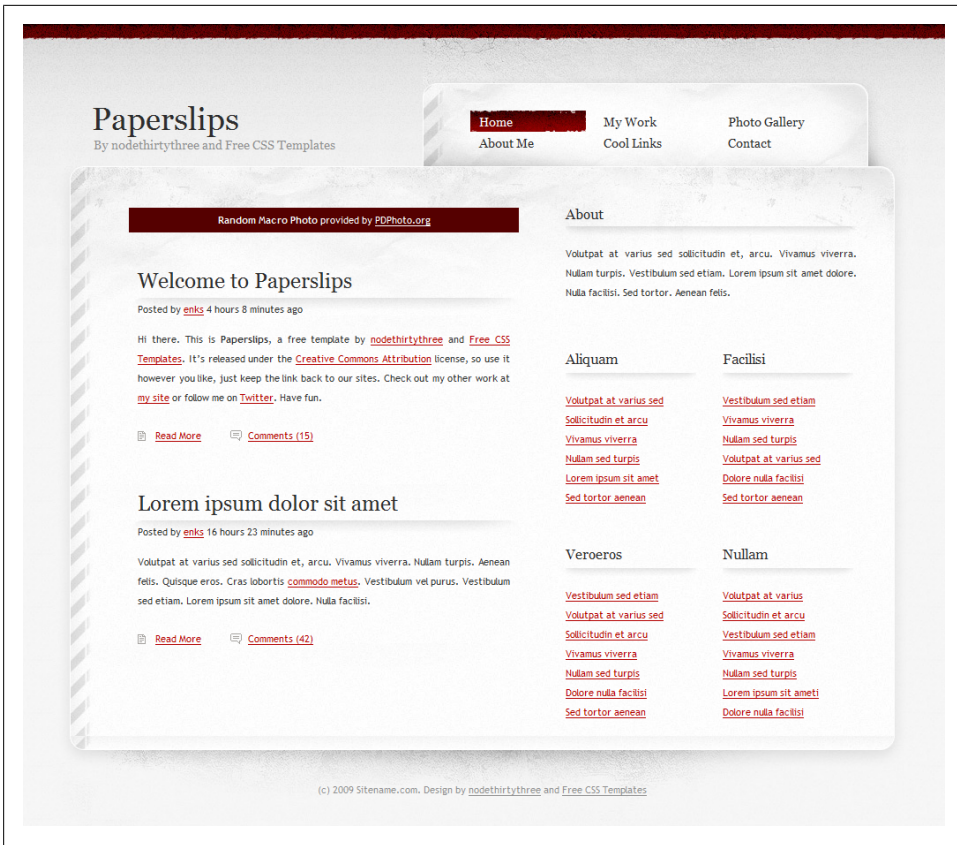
Paperslips
By nodethirtythree and Free CSS Templates

Home
My Work
Photo Gallery
About Me
Cool Links
Contact

Random Macro Photo provided by PDPhoto.org

Welcome to Paperslips

Posted by enks 4 hours 8 minutes ago

Hi there. This is Paperslips, a free template by nodethirtythree and Free CSS Templates. It's released under the Creative Commons Attribution license, so use it however you like, just keep the link back to our sites. Check out my other work at my site or follow me on Twitter. Have fun.

Read More
Comments (15)

Lorem ipsum dolor sit amet

Posted by enks 16 hours 23 minutes ago

Volutpat at varius sed sollicitudin et, arcu. Vivamus viverra. Nullam turpis. Aenean felis. Quisque eros. Cras lobortis commodo metus. Vestibulum vel purus. Vestibulum sed etiam. Lorem ipsum sit amet dolore. Nulla facilisi.

Read More
Comments (42)

About

Volutpat at varius sed sollicitudin et, arcu. Vivamus viverra. Nullam turpis. Vestibulum sed etiam. Lorem ipsum sit amet dolore. Nulla facilisi. Sed tortor. Aenean felis.

Aliquam

Volutpat at varius sed
Sollicitudin et arcu
Vivamus viverra
Nullam sed turpis
Lorem ipsum sit amet
Sed tortor aenean

Facilisi

Vestibulum sed etiam
Vivamus viverra
Nullam sed turpis
Volutpat at varius sed
Dolore nulla facilisi
Sed tortor aenean

Veroeros

Vestibulum sed etiam
Volutpat at varius sed
Sollicitudin et arcu
Vivamus viverra
Nullam sed turpis
Dolore nulla facilisi
Sed tortor aenean

Nullam

Volutpat at varius
Sollicitudin et arcu
Vestibulum sed etiam
Vivamus viverra
Nullam sed turpis
Lorem ipsum sit ameti
Dolore nulla facilisi

(c) 2009 Sitename.com. Design by nodethirtythree and Free CSS Templates